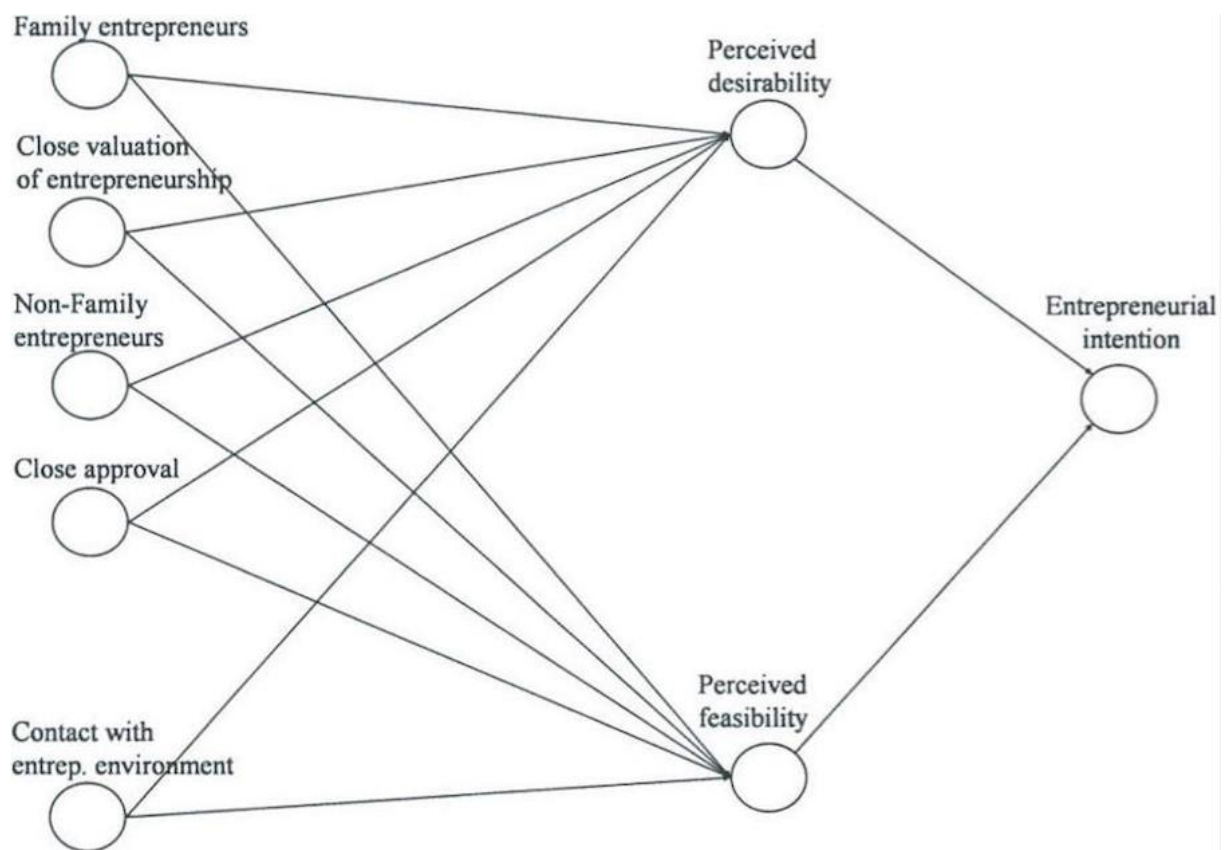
Family entrepreneurs

Close valuation of entrepreneurship

Non-Family entrepreneurs

Close approval

Contact with entrep. environment

Perceived desirability

Perceived feasibility

Entrepreneurial intention